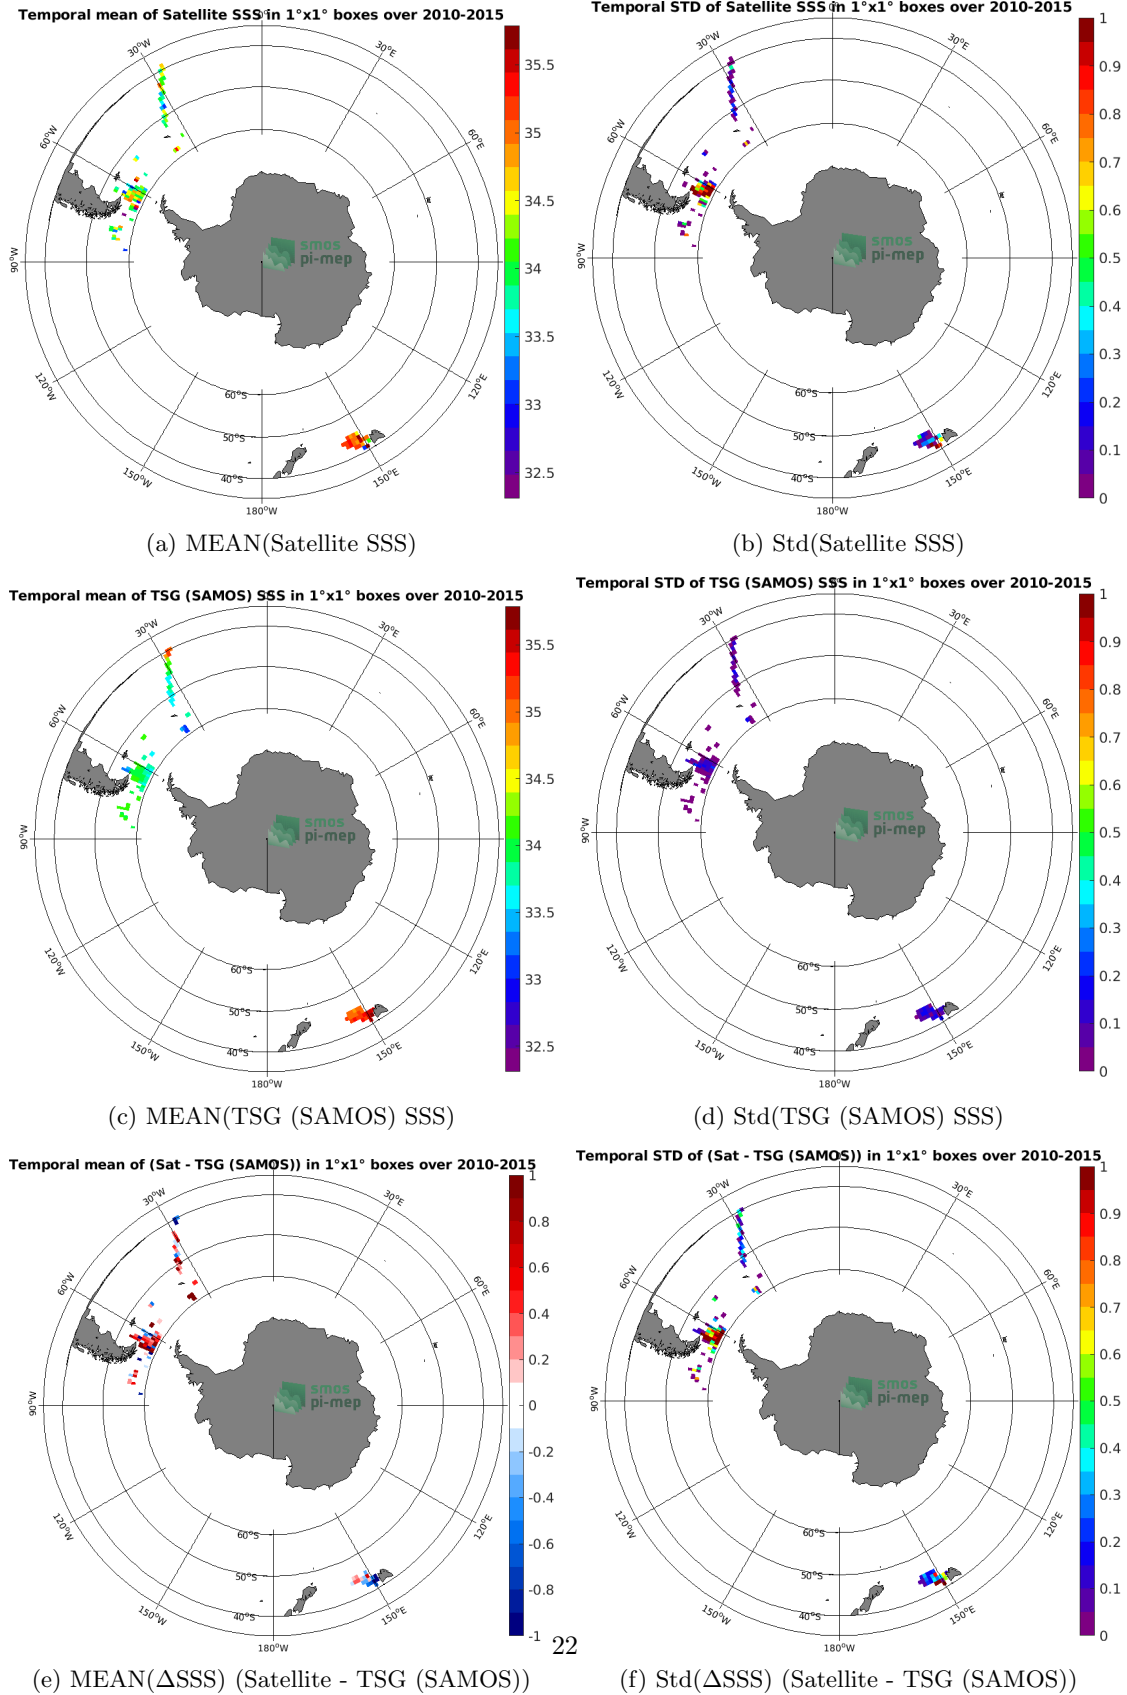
Temporal mean of Satellite SSS in 1°x1° boxes over 2010-2015

30°W
30°E
60°W
60°E
90°W
120°W
120°E
150°W
150°E
180°W
60°S
50°S
40°S

smos pi-mep

35.5
35
34.5
34
33.5
33
32.5

(a) MEAN(Satellite SSS)

Temporal STD of Satellite SSS in 1°x1° boxes over 2010-2015

30°W
30°E
60°W
60°E
90°W
120°W
120°E
150°W
150°E
180°W
60°S
50°S
40°S

smos pi-mep

1
0.9
0.8
0.7
0.6
0.5
0.4
0.3
0.2
0.1
0

(b) Std(Satellite SSS)

Temporal mean of TSG (SAMOS) SSS in 1°x1° boxes over 2010-2015

30°W
30°E
60°W
60°E
90°W
120°W
120°E
150°W
150°E
180°W
60°S
50°S
40°S

smos pi-mep

35.5
35
34.5
34
33.5
33
32.5

(c) MEAN(TSG (SAMOS) SSS)

Temporal STD of TSG (SAMOS) SSS in 1°x1° boxes over 2010-2015

30°W
30°E
60°W
60°E
90°W
120°W
120°E
150°W
150°E
180°W
60°S
50°S
40°S

smos pi-mep

1
0.9
0.8
0.7
0.6
0.5
0.4
0.3
0.2
0.1
0

(d) Std(TSG (SAMOS) SSS)

Temporal mean of (Sat - TSG (SAMOS)) in 1°x1° boxes over 2010-2015

30°W
30°E
60°W
60°E
90°W
120°W
120°E
150°W
150°E
180°W
60°S
50°S
40°S

smos pi-mep

1
0.8
0.6
0.4
0.2
0
-0.2
-0.4
-0.6
-0.8
-1

(e) MEAN(ΔSSS) (Satellite - TSG (SAMOS))

Temporal STD of (Sat - TSG (SAMOS)) in 1°x1° boxes over 2010-2015

30°W
30°E
60°W
60°E
90°W
120°W
120°E
150°W
150°E
180°W
60°S
50°S
40°S

smos pi-mep

1
0.9
0.8
0.7
0.6
0.5
0.4
0.3
0.2
0.1
0

(f) Std(ΔSSS) (Satellite - TSG (SAMOS))

22